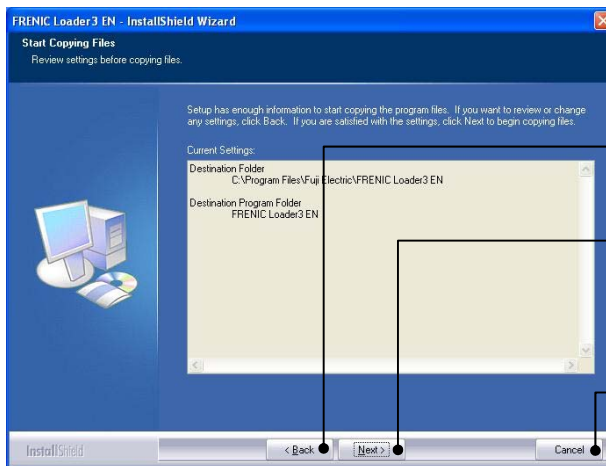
FRENIC Loader3 EN - InstallShield Wizard

Start Copying Files

Review settings before copying files.

Setup has enough information to start copying the program files. If you want to review or change any settings, click Back. If you are satisfied with the settings, click Next to begin copying files.

Current Settings:

Destination Folder
C:\Program Files\Fuji Electric\FRENIC Loader3 EN

Destination Program Folder
FRENIC Loader3 EN

InstallShield

< Back

Next >

Cancel